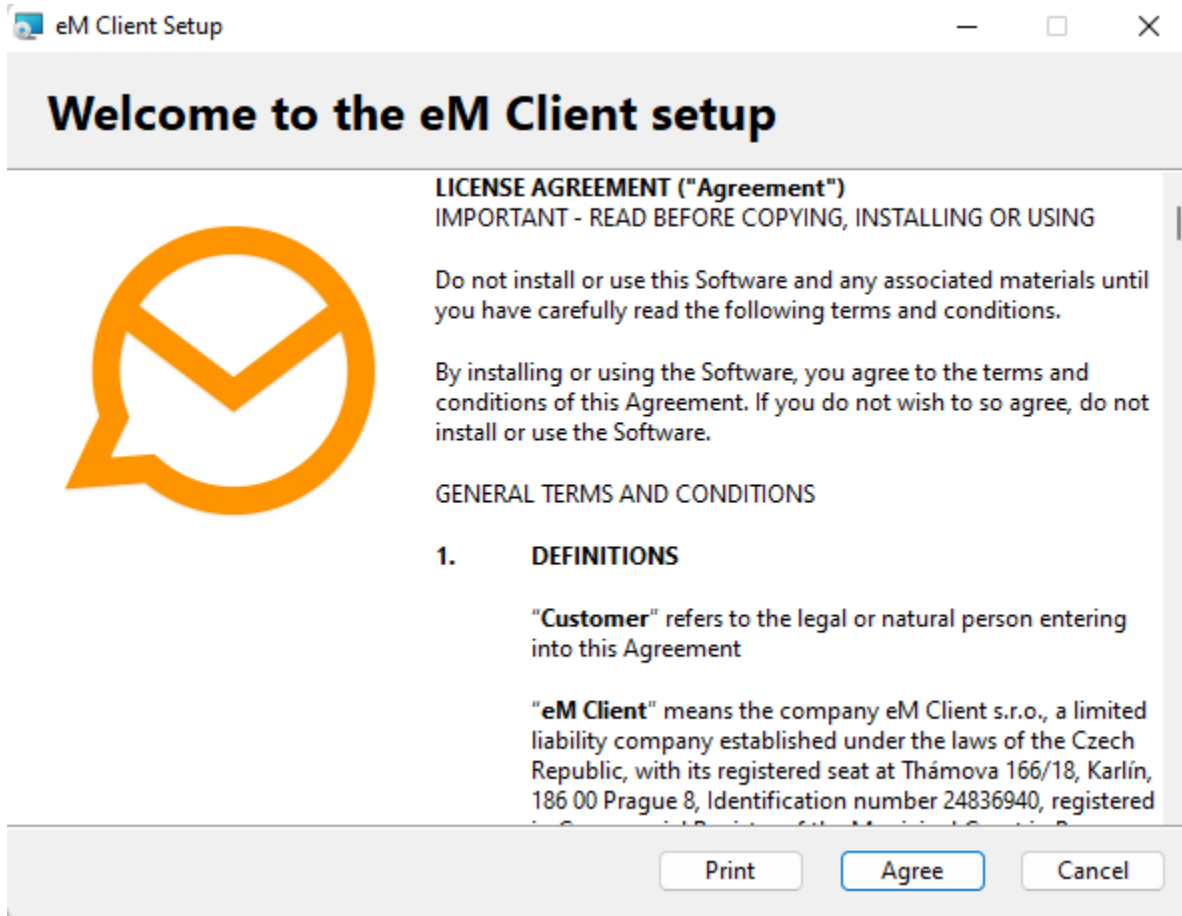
eM Client Setup

Welcome to the eM Client setup

LICENSE AGREEMENT ("Agreement")
IMPORTANT - READ BEFORE COPYING, INSTALLING OR USING

Do not install or use this Software and any associated materials until you have carefully read the following terms and conditions.

By installing or using the Software, you agree to the terms and conditions of this Agreement. If you do not wish to so agree, do not install or use the Software.

GENERAL TERMS AND CONDITIONS

1. DEFINITIONS

"Customer" refers to the legal or natural person entering into this Agreement

"eM Client" means the company eM Client s.r.o., a limited liability company established under the laws of the Czech Republic, with its registered seat at Thámova 166/18, Karlín, 186 00 Prague 8, Identification number 24836940, registered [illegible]

Print
Agree
Cancel